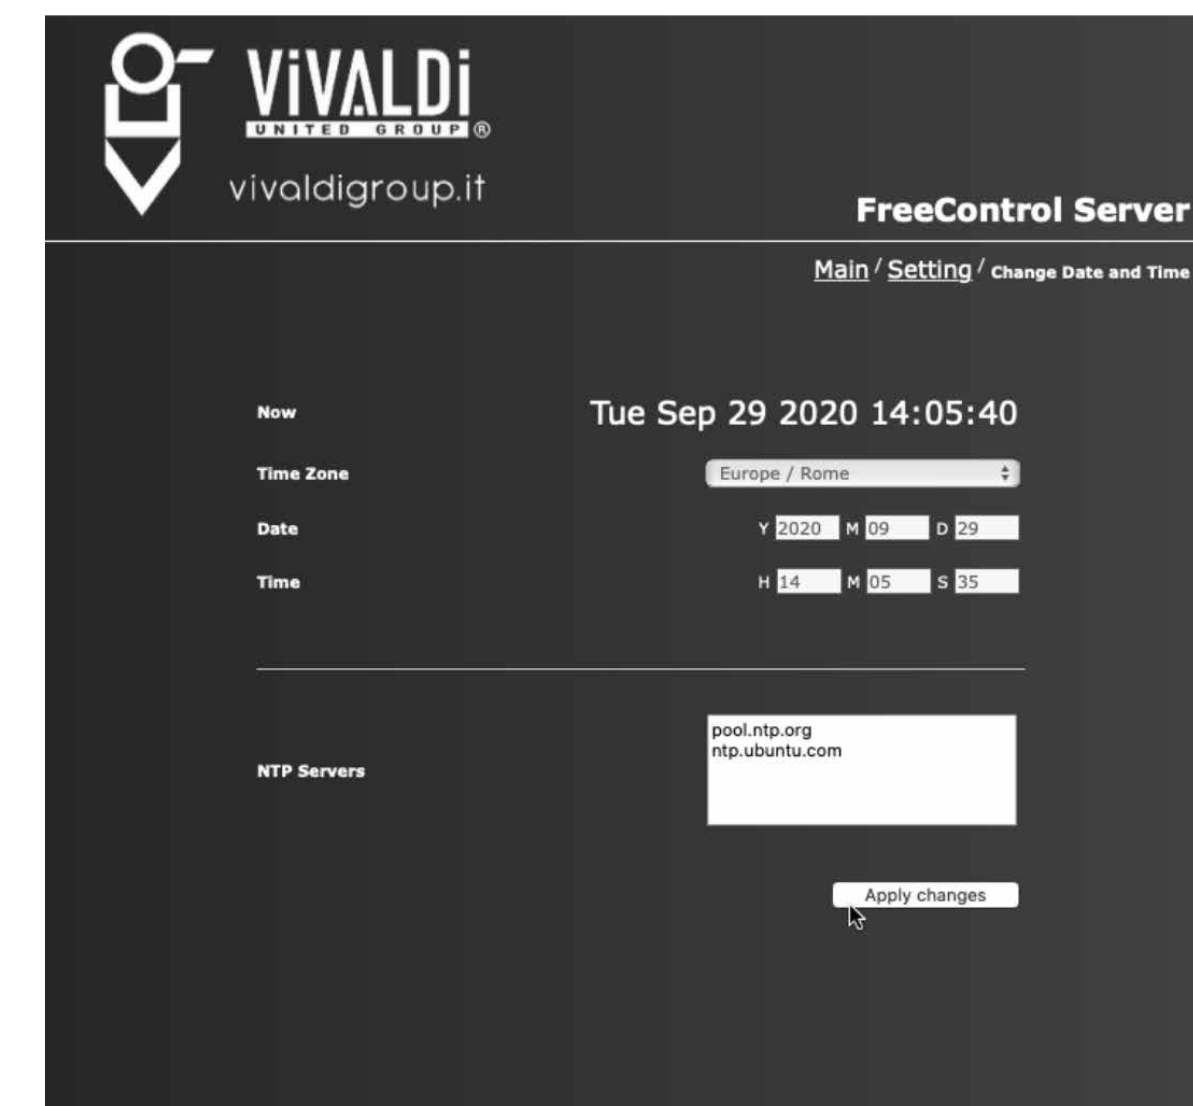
ViVALDi
UNITED GROUP ®
vivaldigroup.it

FreeControl Server

Main / Setting / Change Date and Time

Now
Tue Sep 29 2020 14:05:40

Time Zone
Europe / Rome

Date
Y 2020 M 09 D 29

Time
H 14 M 05 S 35

NTP Servers
pool.ntp.org
ntp.ubuntu.com

Apply changes